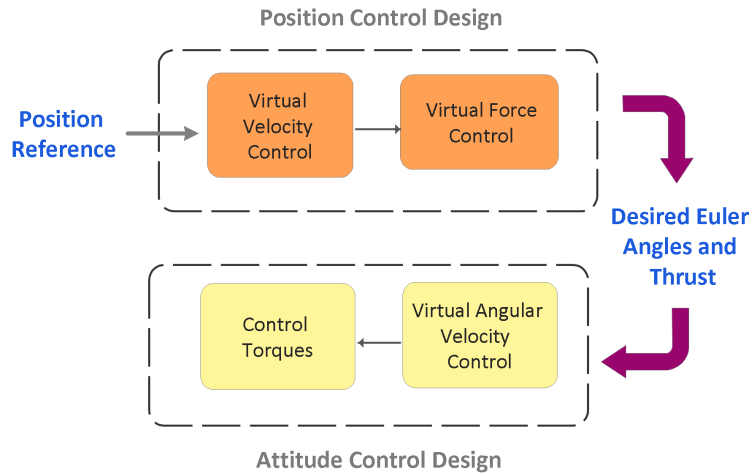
Position Control Design

Position Reference

Virtual Velocity Control

Virtual Force Control

Desired Euler Angles and Thrust

Control Torques

Virtual Angular Velocity Control

Attitude Control Design